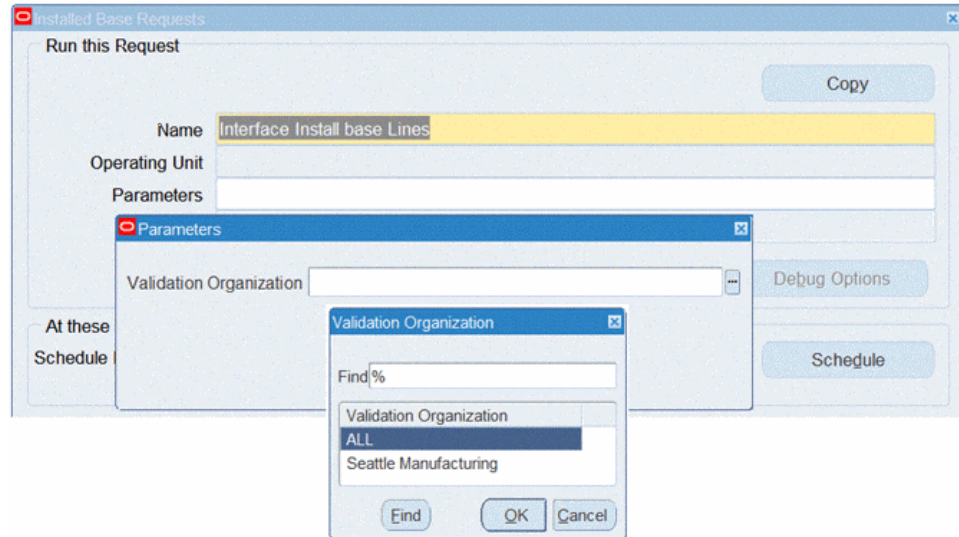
Installed Base Requests

Run this Request

Copy

Name Interface Install base Lines

Operating Unit

Parameters

Parameters

Validation Organization

Debug Options

At these

Schedule

Schedule

Validation Organization

Find %

Validation Organization

ALL

Seattle Manufacturing

Find

OK

Cancel